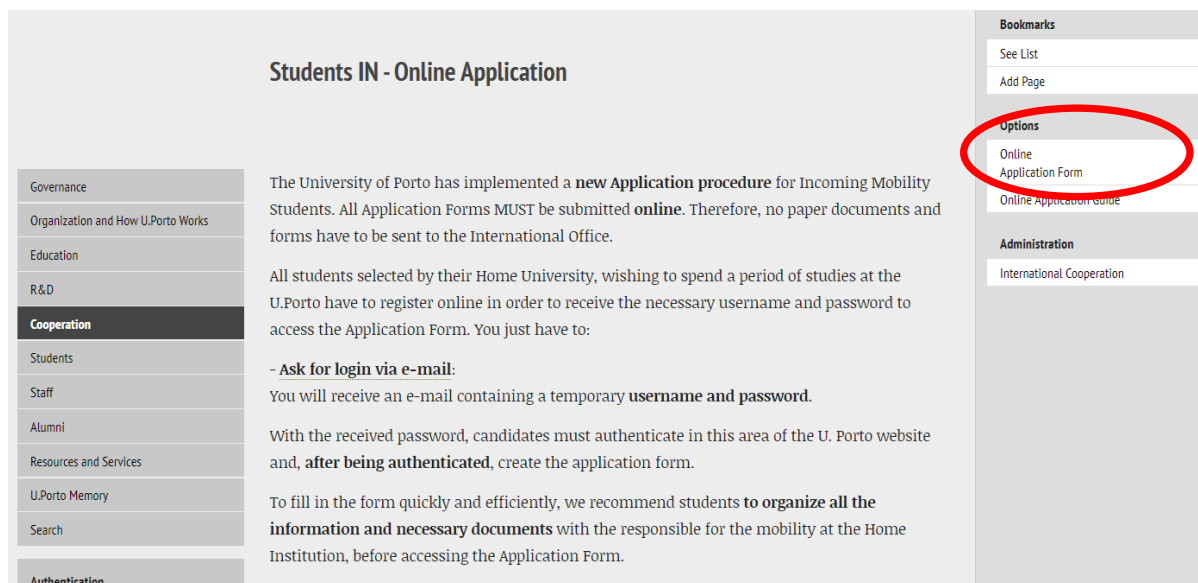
Students IN - Online Application

Governance
Organization and How U.Porto Works
Education
R&D
Cooperation
Students
Staff
Alumni
Resources and Services
U.Porto Memory
Search

Authentication

The University of Porto has implemented a **new Application procedure** for Incoming Mobility Students. All Application Forms MUST be submitted **online**. Therefore, no paper documents and forms have to be sent to the International Office.

All students selected by their Home University, wishing to spend a period of studies at the U.Porto have to register online in order to receive the necessary username and password to access the Application Form. You just have to:

- **Ask for login via e-mail**:
You will receive an e-mail containing a temporary **username and password**.

With the received password, candidates must authenticate in this area of the U. Porto website and, **after being authenticated**, create the application form.

To fill in the form quickly and efficiently, we recommend students **to organize all the information and necessary documents** with the responsible for the mobility at the Home Institution, before accessing the Application Form.

Bookmarks
See List
Add Page

Options
Online Application Form
Online Application Guide

Administration
International Cooperation